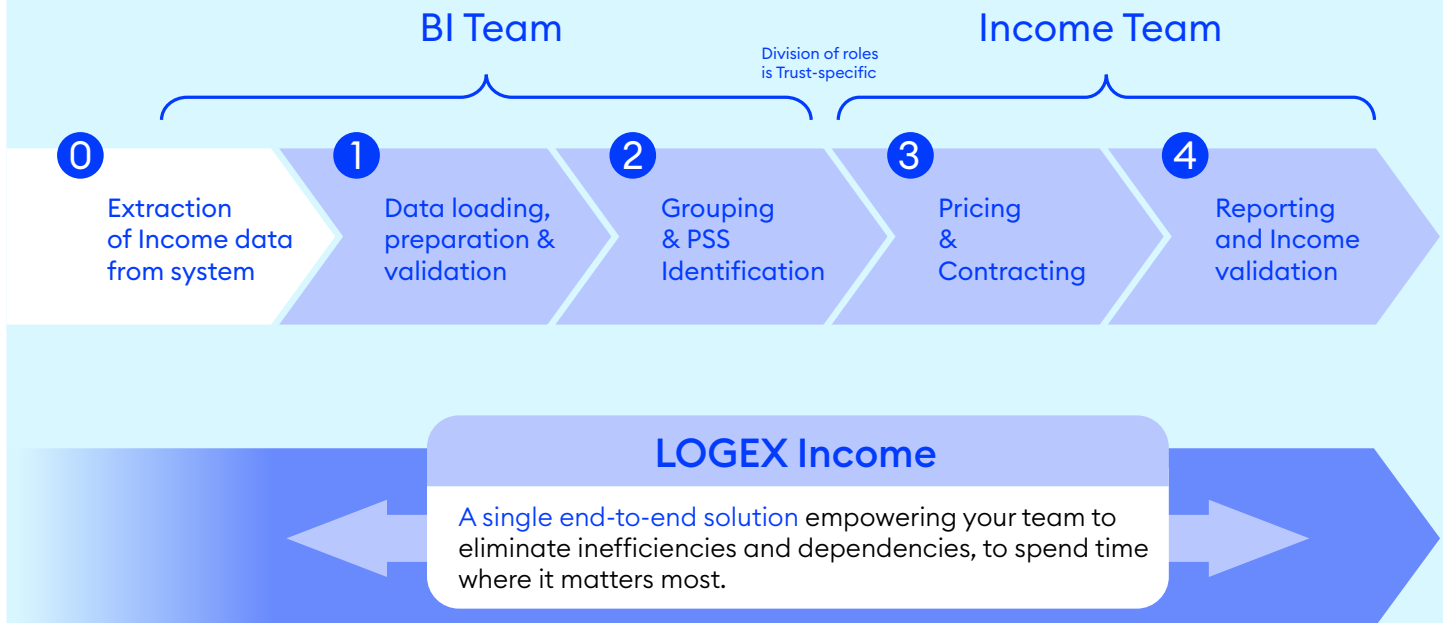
BI Team

Division of roles is Trust-specific

Income Team

0
Extraction of Income data from system

1
Data loading, preparation & validation

2
Grouping & PSS Identification

3
Pricing & Contracting

4
Reporting and Income validation

LOGEX Income

A single end-to-end solution empowering your team to eliminate inefficiencies and dependencies, to spend time where it matters most.